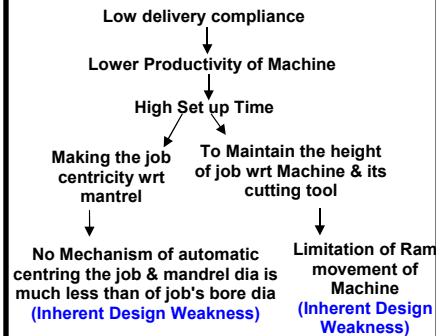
Low delivery compliance

Lower Productivity of Machine

High Set up Time

Making the job centricity wrt mantrel

To Maintain the height of job wrt Machine & its cutting tool

No Mechanism of automatic centring the job & mandrel dia is much less than of job's bore dia
(Inherent Design Weakness)

Limitation of Ram movement of Machine
(Inherent Design Weakness)